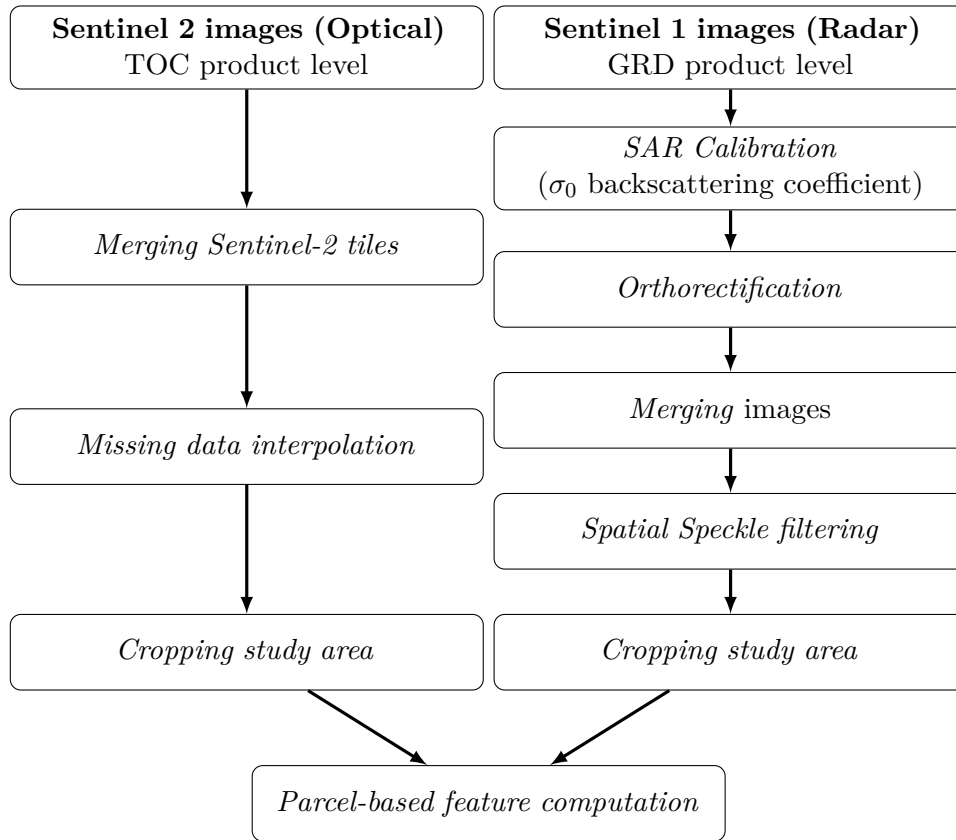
Sentinel 2 images (Optical)
TOC product level

Sentinel 1 images (Radar)
GRD product level

SAR Calibration
($\sigma_0$ backscattering coefficient)

Merging Sentinel-2 tiles

Orthorectification

Merging images

Missing data interpolation

Spatial Speckle filtering

Cropping study area

Cropping study area

Parcel-based feature computation